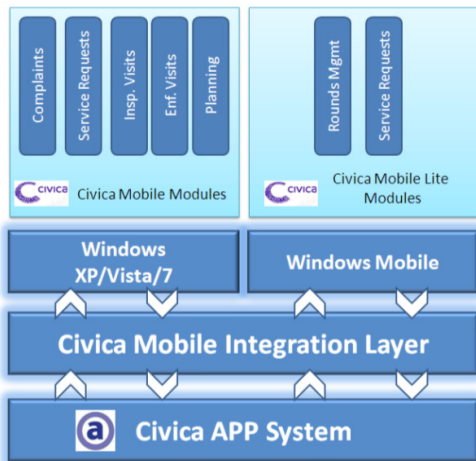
Complaints

Service Requests

Insp. Visits

Enf. Visits

Planning

civica

Civica Mobile Modules

Rounds Mgmt

Service Requests

civica

Civica Mobile Lite Modules

Windows XP/Vista/7

Windows Mobile

Civica Mobile Integration Layer

a

Civica APP System